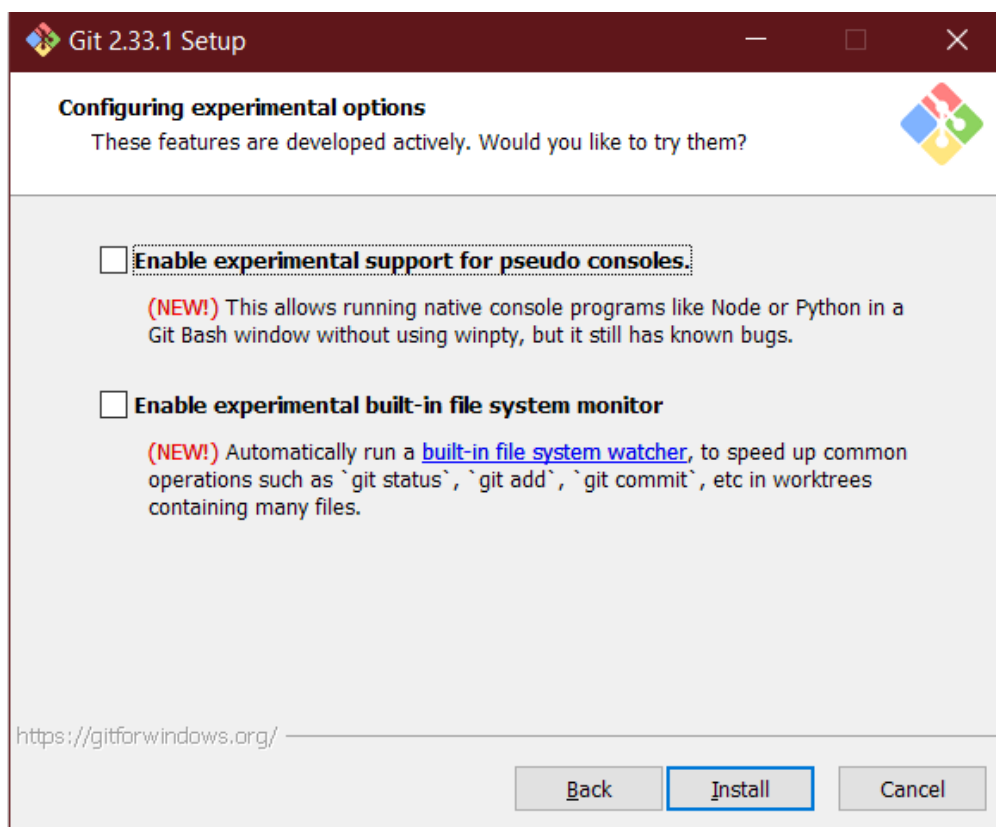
Git 2.33.1 Setup

Configuring experimental options

These features are developed actively. Would you like to try them?

Enable experimental support for pseudo consoles.

(NEW!) This allows running native console programs like Node or Python in a Git Bash window without using winpty, but it still has known bugs.

Enable experimental built-in file system monitor

(NEW!) Automatically run a built-in file system watcher, to speed up common operations such as `git status`, `git add`, `git commit`, etc in worktrees containing many files.

https://gitforwindows.org/

Back

Install

Cancel